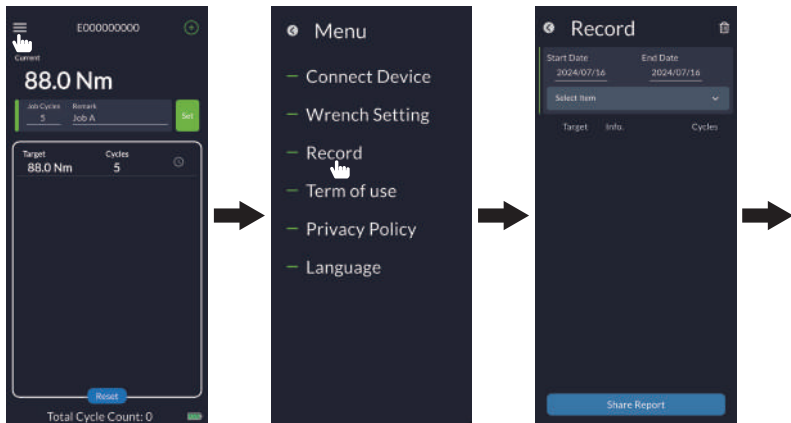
E000000000

Current

88.0 Nm

Job Cycles
5

Remark
Job A

Set

Target
88.0 Nm

Cycles
5

Reset

Total Cycle Count: 0

Menu

– Connect Device

– Wrench Setting

– Record

– Term of use

– Privacy Policy

– Language

Record

Start Date
2024/07/16

End Date
2024/07/16

Select Item

| Target | Info. | Cycles |
|---|---|---|

Share Report